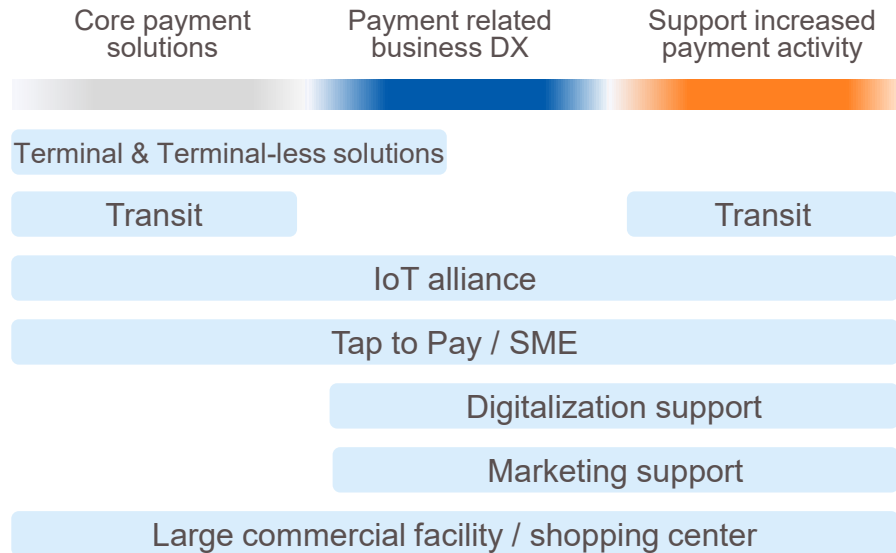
Core payment solutions

Payment related business DX

Support increased payment activity

Terminal & Terminal-less solutions

Transit

Transit

IoT alliance

Tap to Pay / SME

Digitalization support

Marketing support

Large commercial facility / shopping center